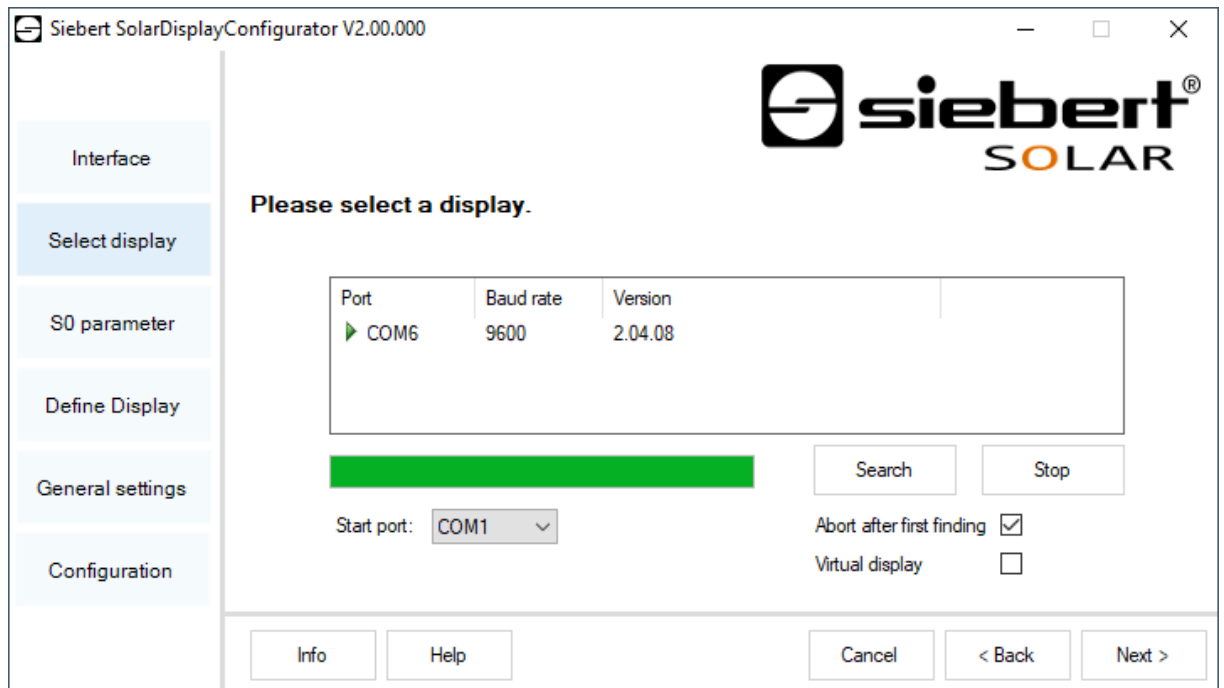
Siebert SolarDisplayConfigurator V2.00.000

siebert®
SOLAR

Interface

Select display

S0 parameter

Define Display

General settings

Configuration

Please select a display.

| Port | Baud rate | Version |
|---|---|---|
| COM6 | 9600 | 2.04.08 |

Search

Stop

Start port: COM1

Abort after first finding

Virtual display

Info

Help

Cancel

< Back

Next >